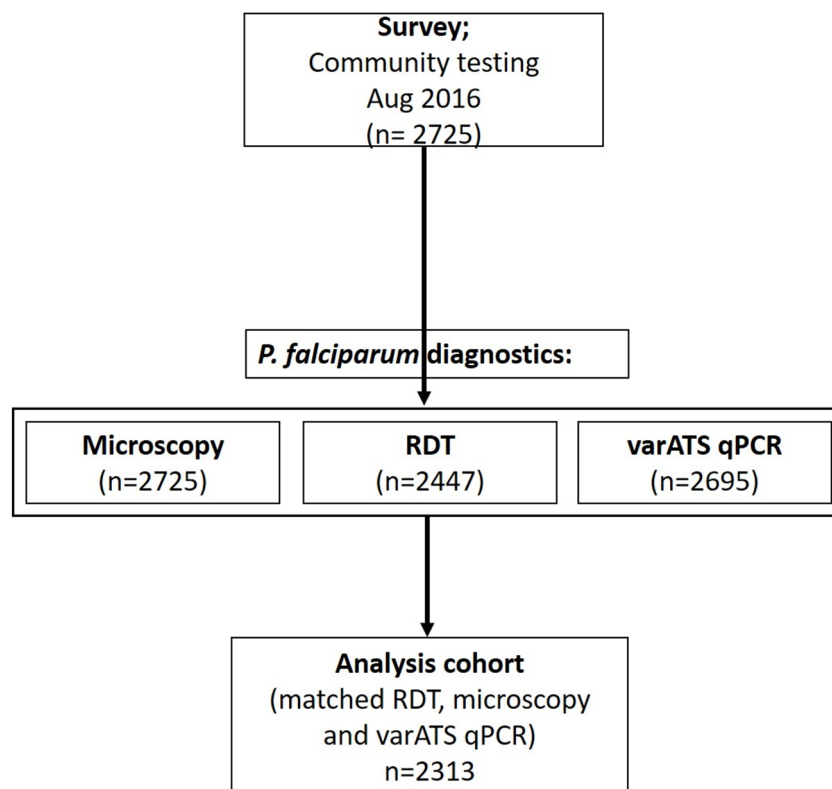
**Survey;**
Community testing
Aug 2016
(n= 2725)

***P. falciparum* diagnostics:**

**Microscopy**
(n=2725)

**RDT**
(n=2447)

**varATS qPCR**
(n=2695)

**Analysis cohort**
(matched RDT, microscopy and varATS qPCR)
n=2313